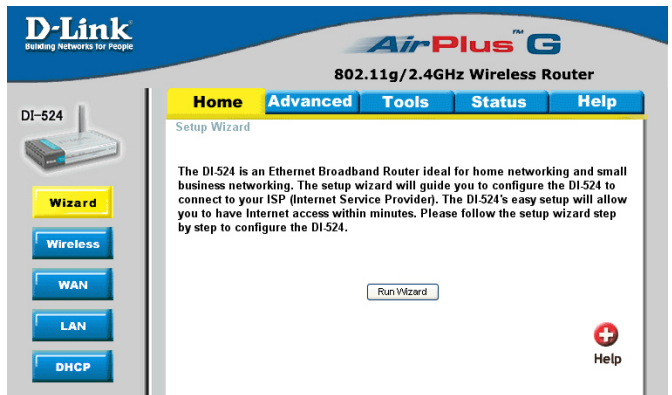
D-Link
Building Networks for People

AirPlus™ G

802.11g/2.4GHz Wireless Router

DI-524

Home | Advanced | Tools | Status | Help

Setup Wizard

The DI-524 is an Ethernet Broadband Router ideal for home networking and small business networking. The setup wizard will guide you to configure the DI-524 to connect to your ISP (Internet Service Provider). The DI-524's easy setup will allow you to have Internet access within minutes. Please follow the setup wizard step by step to configure the DI-524.

Run Wizard

Wizard

Wireless

WAN

LAN

DHCP

Help